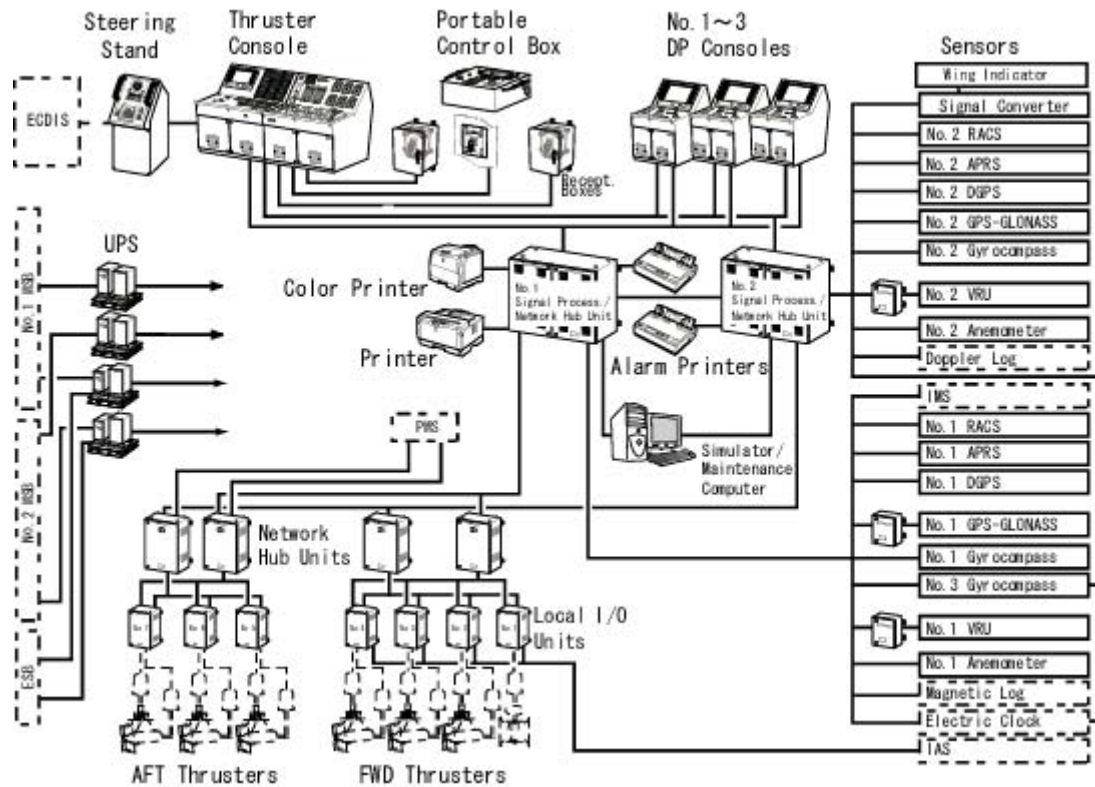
Steering Stand

Thruster Console

Portable Control Box

No. 1～3 DP Consoles

Sensors

ECDIS

Recept. Boxes

UPS

No. 1 MSB

No. 2 MSB

ESB

Color Printer

Printer

No. 1 Signal Process./ Network Hub Unit

No. 2 Signal Process./ Network Hub Unit

Alarm Printers

Simulator/ Maintenance Computer

PMS

Network Hub Units

Local I/O Units

AFT Thrusters

FWD Thrusters

Wing Indicator

Signal Converter

No. 2 RACS

No. 2 APRS

No. 2 DGPS

No. 2 GPS-GLONASS

No. 2 Gyrocompass

No. 2 VRU

No. 2 Anemometer

Doppler Log

IMS

No. 1 RACS

No. 1 APRS

No. 1 DGPS

No. 1 GPS-GLONASS

No. 1 Gyrocompass

No. 3 Gyrocompass

No. 1 VRU

No. 1 Anemometer

Magnetic Log

Electric Clock

IAS